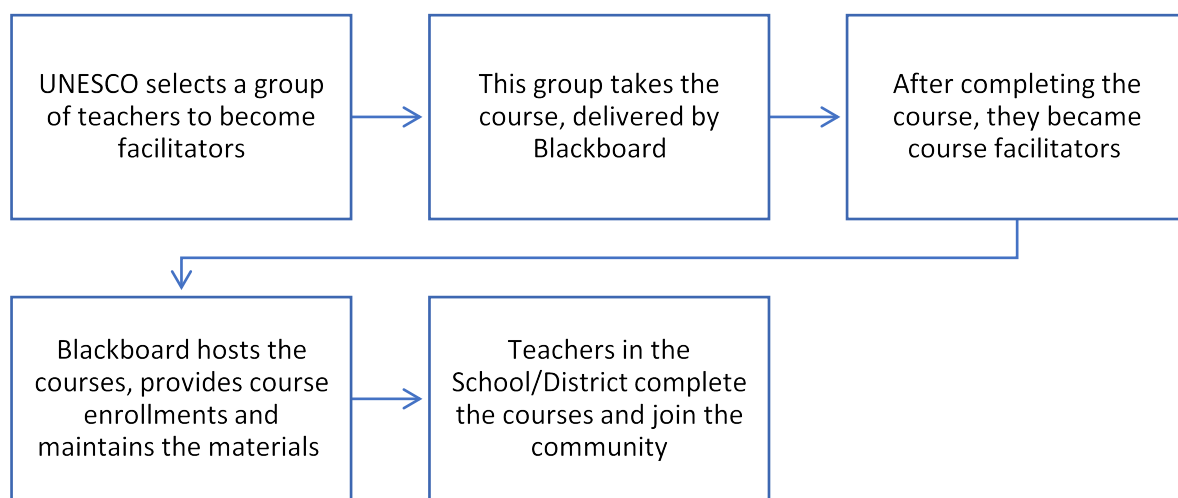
UNESCO selects a group of teachers to become facilitators

This group takes the course, delivered by Blackboard

After completing the course, they became course facilitators

Blackboard hosts the courses, provides course enrollments and maintains the materials

Teachers in the School/District complete the courses and join the community